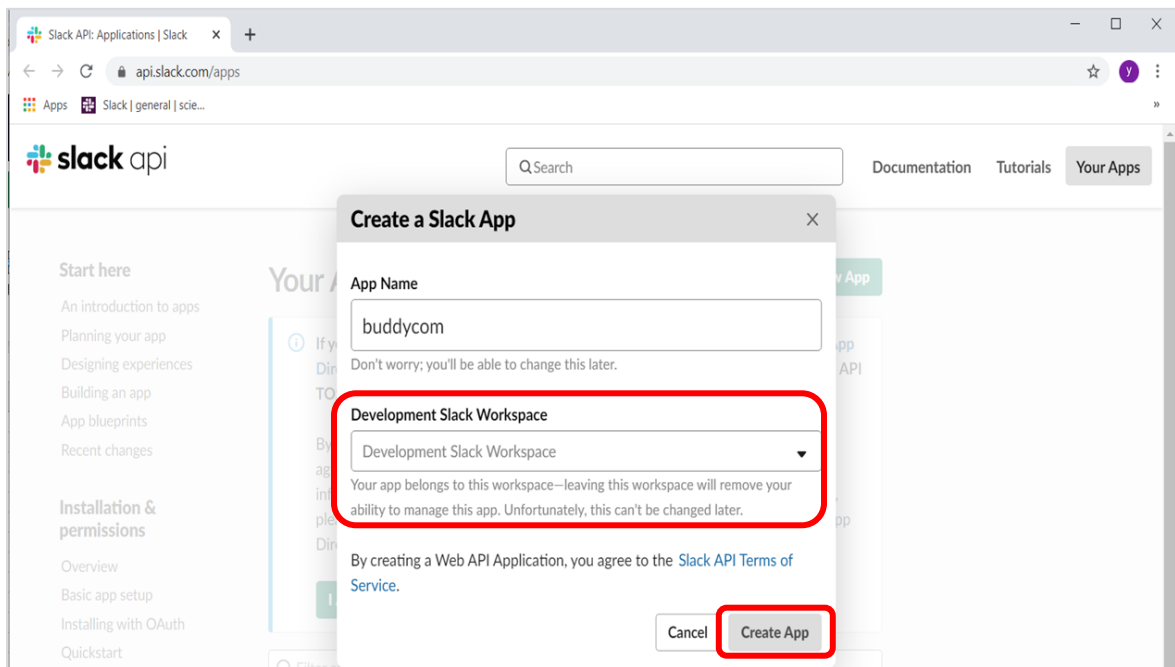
Slack API: Applications | Slack ×
+
api.slack.com/apps
Apps Slack | general | scie...
»

slack api
Search
Documentation Tutorials Your Apps

Start here
An introduction to apps
Planning your app
Designing experiences
Building an app
App blueprints
Recent changes

Installation & permissions
Overview
Basic app setup
Installing with OAuth
Quickstart

Your A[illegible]

Create a Slack App ×

App Name
buddycom
Don't worry; you'll be able to change this later.

Development Slack Workspace
Development Slack Workspace
Your app belongs to this workspace—leaving this workspace will remove your ability to manage this app. Unfortunately, this can't be changed later.

By creating a Web API Application, you agree to the Slack API Terms of Service.

Cancel Create App